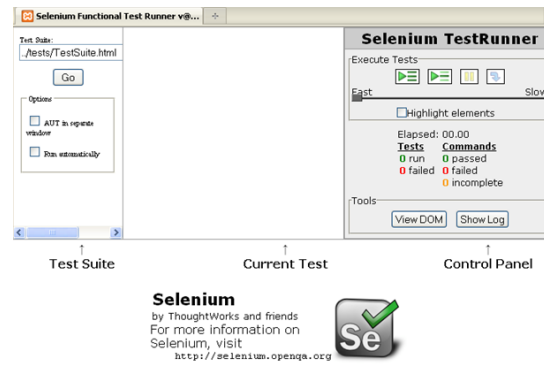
Selenium Functional Test Runner v@...

Test Suite:
./tests/TestSuite.html
Go

Options
AUT in separate window
Run automatically

Selenium TestRunner
Execute Tests
Fast
Slow
Highlight elements
Elapsed: 00.00
| Tests | Commands |
|---|---|
| 0 run | 0 passed |
| 0 failed | 0 failed |
| | 0 incomplete |

Tools
View DOM
Show Log

Test Suite
Current Test
Control Panel

Selenium
by ThoughtWorks and friends
For more information on Selenium, visit
http://selenium.openqa.org

Se